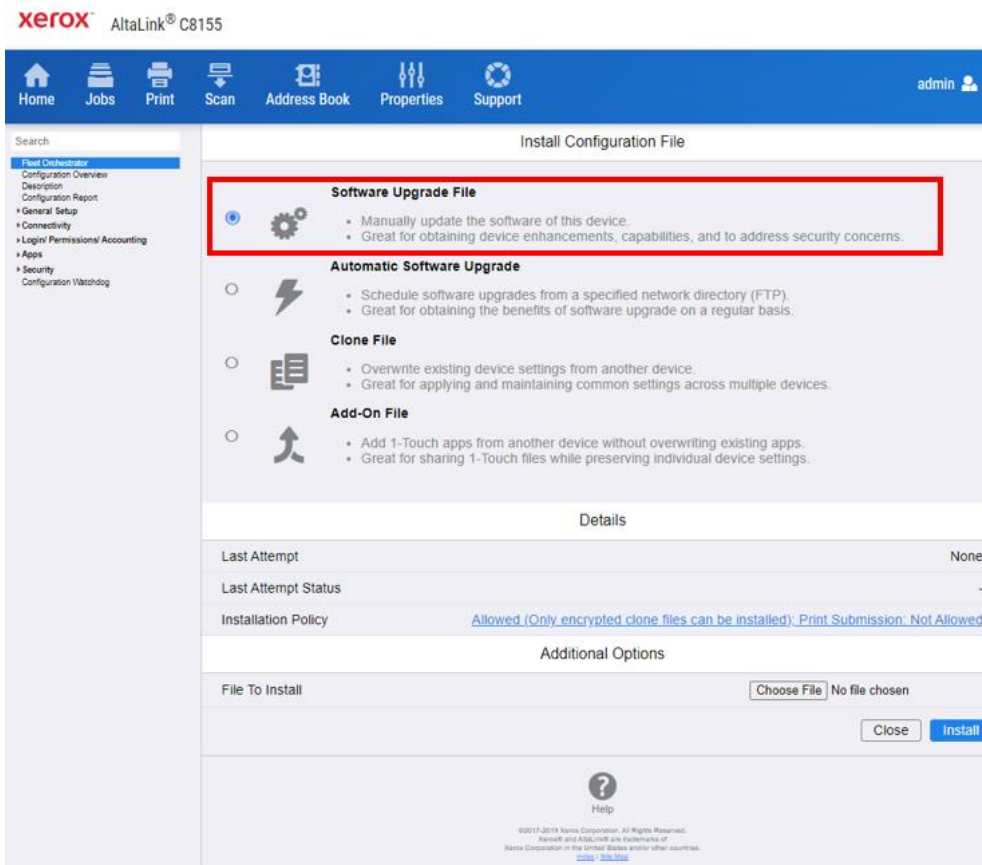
xerox AltaLink® C8155

Home Jobs Print Scan Address Book Properties Support admin

Search

Fleet Orchestrator
Configuration Overview
Description
Configuration Report
▸ General Setup
▸ Connectivity
▸ Login/ Permissions/ Accounting
▸ Apps
▸ Security
Configuration Watchdog

Install Configuration File

Software Upgrade File
• Manually update the software of this device.
• Great for obtaining device enhancements, capabilities, and to address security concerns.

Automatic Software Upgrade
• Schedule software upgrades from a specified network directory (FTP).
• Great for obtaining the benefits of software upgrade on a regular basis.

Clone File
• Overwrite existing device settings from another device.
• Great for applying and maintaining common settings across multiple devices.

Add-On File
• Add 1-Touch apps from another device without overwriting existing apps.
• Great for sharing 1-Touch files while preserving individual device settings.

Details

| Last Attempt | None |
|---|---|
| Last Attempt Status | - |
| Installation Policy | Allowed (Only encrypted clone files can be installed); Print Submission: Not Allowed |

Additional Options

File To Install Choose File No file chosen

Close Install

Help

©2017-2019 Xerox Corporation. All Rights Reserved. Xerox® and AltaLink® are trademarks of Xerox Corporation in the United States and/or other countries.
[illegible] | Site Map